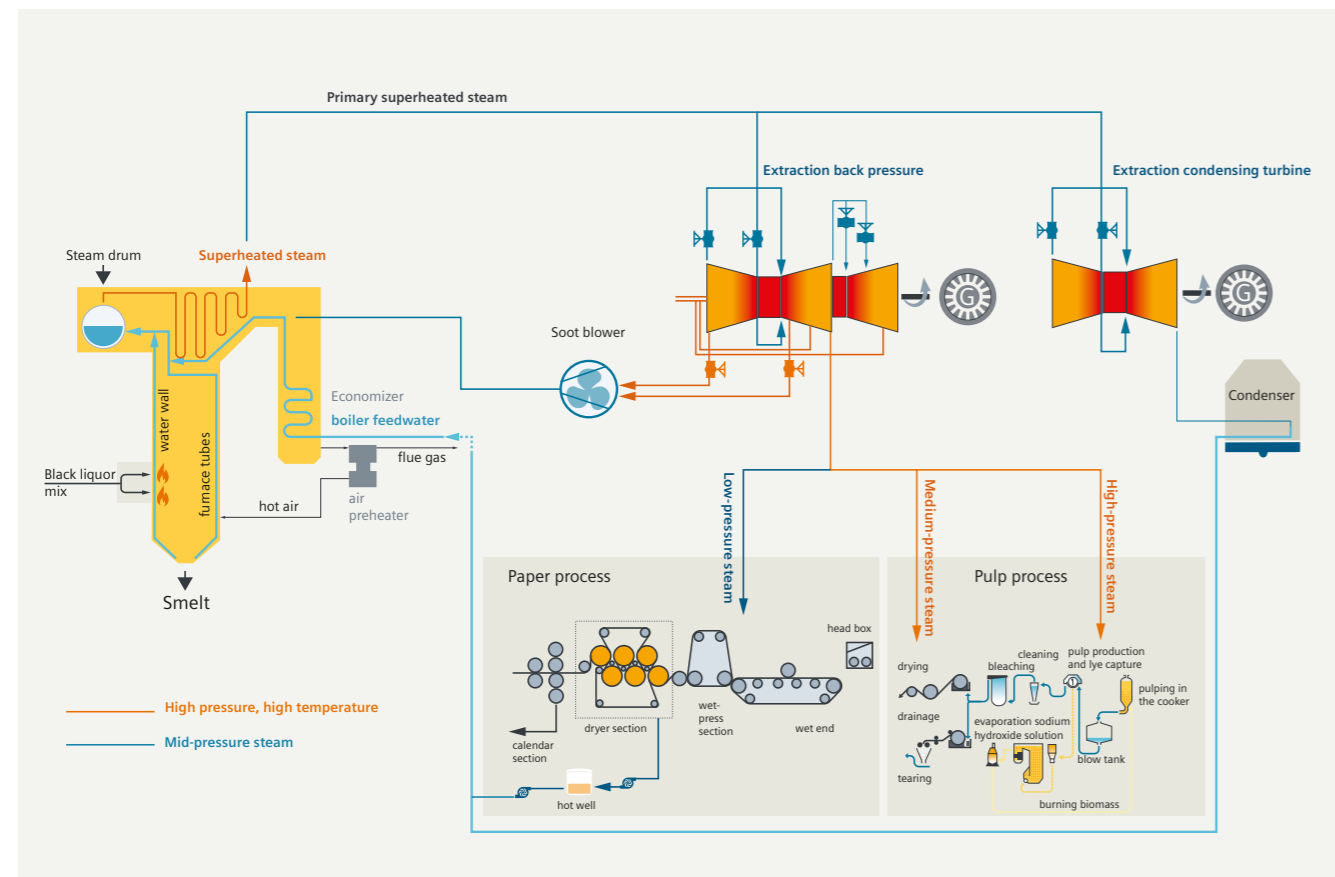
Primary superheated steam

Extraction back pressure

Extraction condensing turbine

Steam drum

Superheated steam

Soot blower

Economizer

boiler feedwater

water wall

furnace tubes

Black liquor mix

flue gas

hot air

air preheater

Smelt

Condenser

Low-pressure steam

Medium-pressure steam

High-pressure steam

Paper process

head box

calendar section

dryer section

wet-press section

wet end

hot well

Pulp process

drying

cleaning

bleaching

pulp production and lye capture

pulping in the cooker

drainage

evaporation sodium hydroxide solution

blow tank

tearing

burning biomass

High pressure, high temperature

Mid-pressure steam